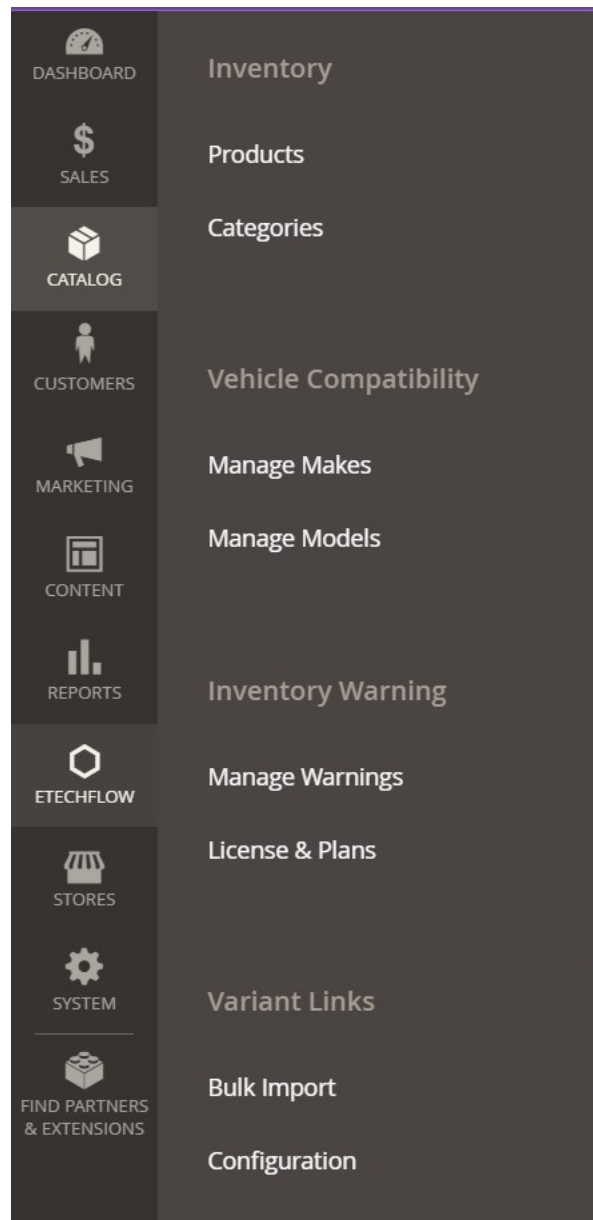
DASHBOARD

$

SALES

CATALOG

CUSTOMERS

MARKETING

CONTENT

REPORTS

ETECHFLOW

STORES

SYSTEM

FIND PARTNERS & EXTENSIONS

Inventory

Products

Categories

Vehicle Compatibility

Manage Makes

Manage Models

Inventory Warning

Manage Warnings

License & Plans

Variant Links

Bulk Import

Configuration